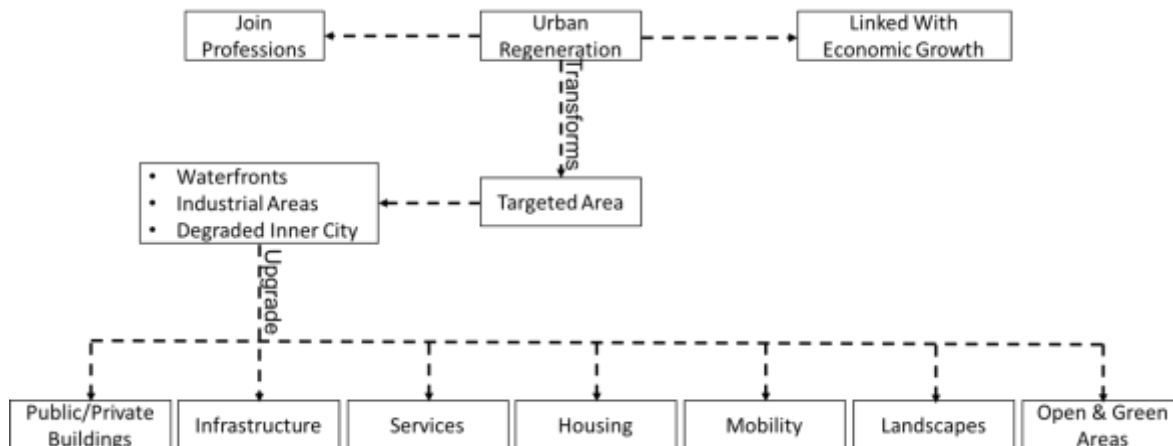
Join Professions

Urban Regeneration

Linked With Economic Growth

Transforms

• Waterfronts
• Industrial Areas
• Degraded Inner City

Targeted Area

Upgrade

Public/Private Buildings

Infrastructure

Services

Housing

Mobility

Landscapes

Open & Green Areas